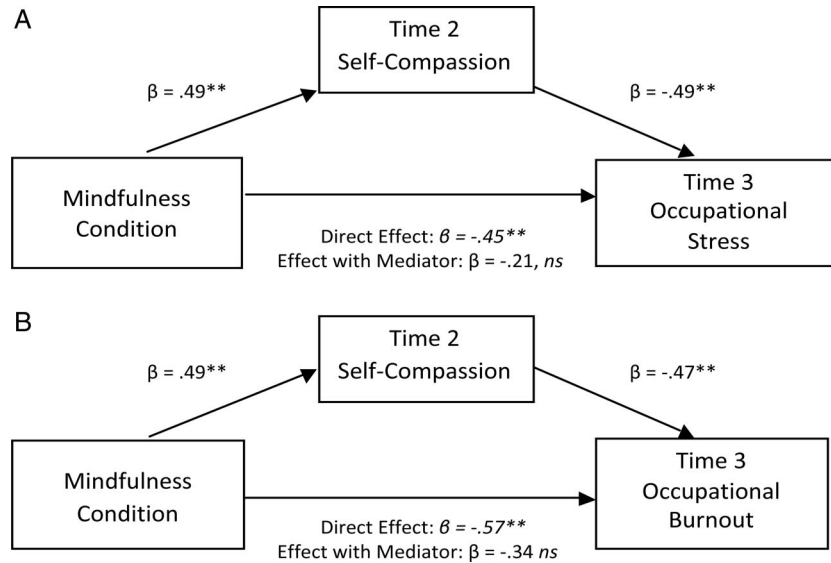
A

Time 2
Self-Compassion

β = .49**

β = -.49**

Mindfulness
Condition

Time 3
Occupational
Stress

Direct Effect: *β = -.45***
Effect with Mediator: β = -.21, *ns*

B

Time 2
Self-Compassion

β = .49**

β = -.47**

Mindfulness
Condition

Time 3
Occupational
Burnout

Direct Effect: *β = -.57***
Effect with Mediator: β = -.34 *ns*